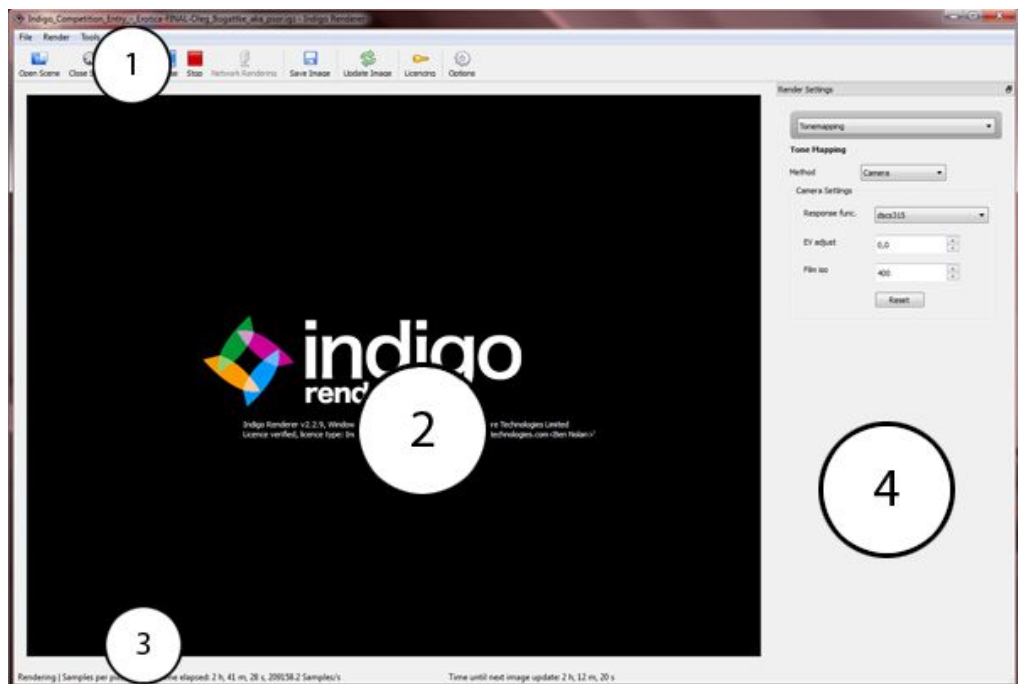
Indigo_Competition_Entry_-_Exotica-FINAL-Oleg_Bogatliie_aka_pixar.igs - Indigo Renderer

File Render Tools

1

Open Scene Close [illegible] Stop Network Rendering Save Image Update Image Licencing Options

Render Settings

Tonemapping

Tone Mapping

Method Camera

Camera Settings

Response func. dscs315

EV adjust 0,0

Film iso 400

Reset

indigo
rend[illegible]

Indigo Renderer v2.2.9, Window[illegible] re Technologies Limited
Licence verified, licence type: In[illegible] technologies.com <Ben Nolan>'

2

4

3

Rendering | Samples per pi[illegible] me elapsed: 2 h, 41 m, 28 s, 209158.2 Samples/s

Time until next image update: 2 h, 12 m, 20 s